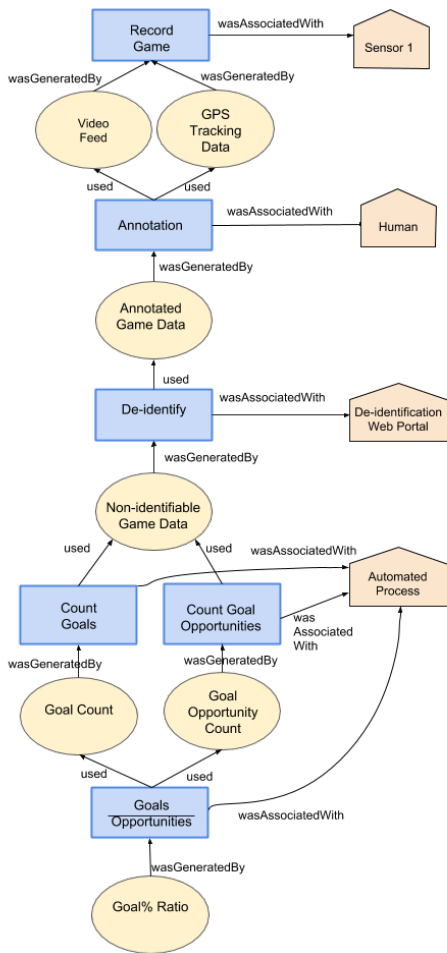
Record Game

wasAssociatedWith

Sensor 1

wasGeneratedBy

wasGeneratedBy

Video Feed

GPS Tracking Data

used

used

Annotation

wasAssociatedWith

Human

wasGeneratedBy

Annotated Game Data

used

De-identify

wasAssociatedWith

De-identification Web Portal

wasGeneratedBy

Non-identifiable Game Data

used

used

wasAssociatedWith

Automated Process

Count Goals

Count Goal Opportunities

was Associated With

wasGeneratedBy

wasGeneratedBy

Goal Count

Goal Opportunity Count

used

used

$\frac{\text{Goals}}{\text{Opportunities}}$

wasAssociatedWith

wasGeneratedBy

Goal% Ratio